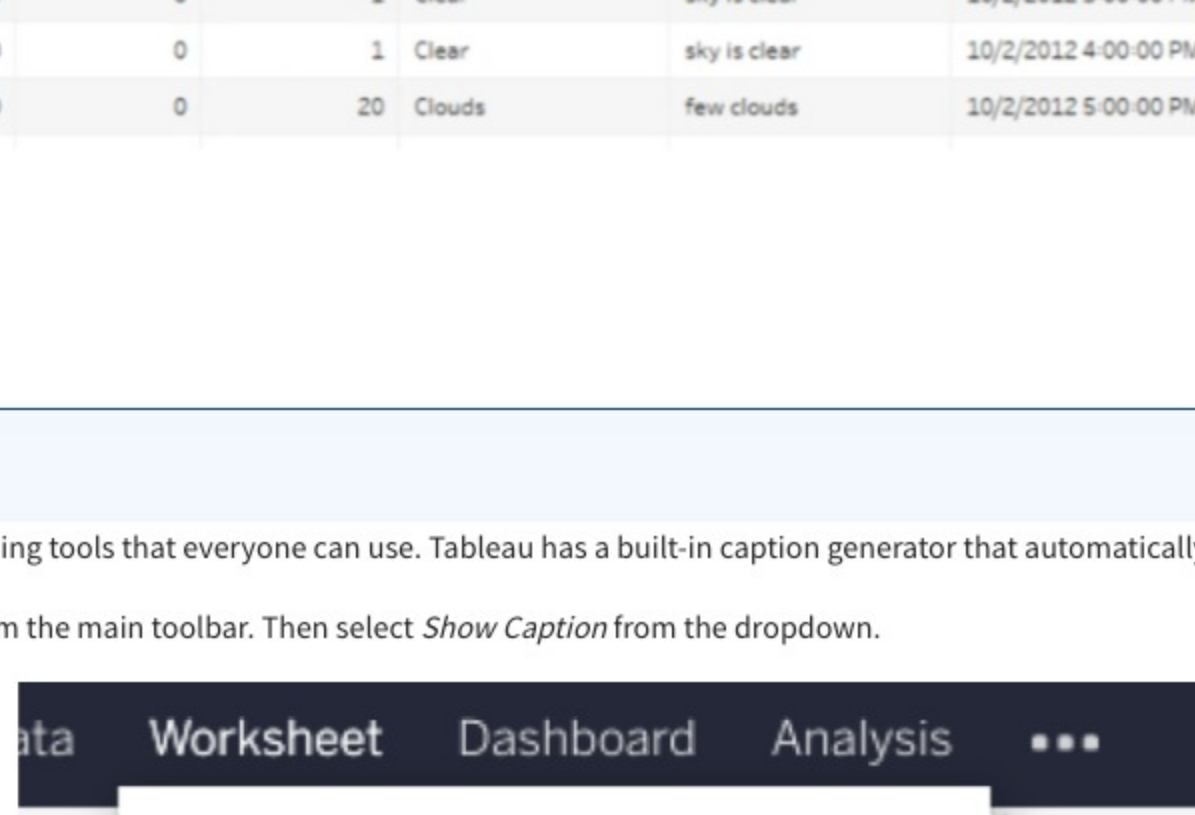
| 0 | 1 | Clear | sky is clear | 10/2/2012 4:00:00 PM |
|---|---|---|---|---|
| 0 | 20 | Clouds | few clouds | 10/2/2012 5:00:00 PM |

ing tools that everyone can use. Tableau has a built-in caption generator that automatically

m the main toolbar. Then select *Show Caption* from the dropdown.

ata Worksheet Dashboard Analysis •••